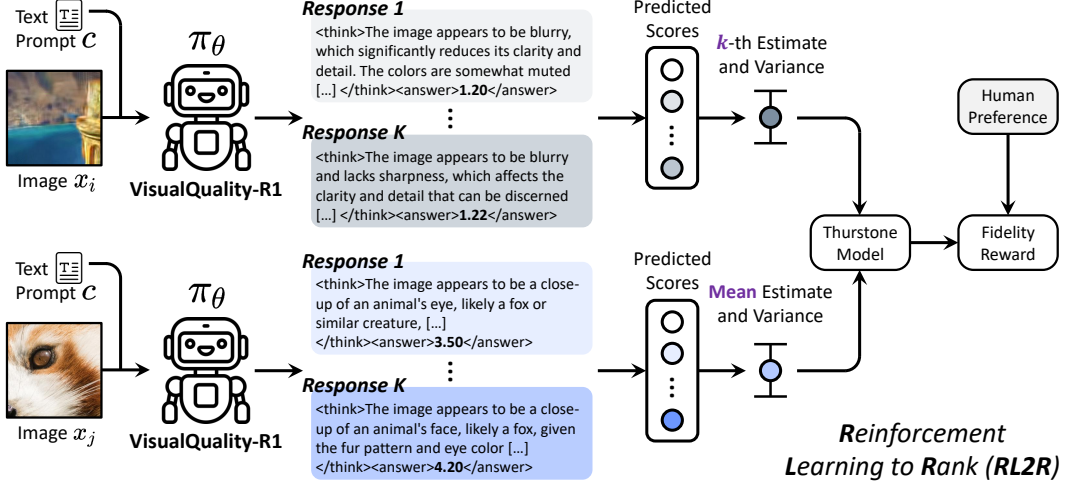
Text Prompt $c$

Image $x_i$

$\pi_\theta$

VisualQuality-R1

Response 1

<think>The image appears to be blurry, which significantly reduces its clarity and detail. The colors are somewhat muted [...] </think><answer>1.20</answer>

Response K

<think>The image appears to be blurry and lacks sharpness, which affects the clarity and detail that can be discerned [...] </think><answer>1.22</answer>

Predicted Scores

$k$-th Estimate and Variance

Human Preference

Thurstone Model

Fidelity Reward

Text Prompt $c$

Image $x_j$

$\pi_\theta$

VisualQuality-R1

Response 1

<think>The image appears to be a close-up of an animal's eye, likely a fox or similar creature, [...] </think><answer>3.50</answer>

Response K

<think>The image appears to be a close-up of an animal's face, likely a fox, given the fur pattern and eye color [...] </think><answer>4.20</answer>

Predicted Scores

Mean Estimate and Variance

Reinforcement Learning to Rank (RL2R)